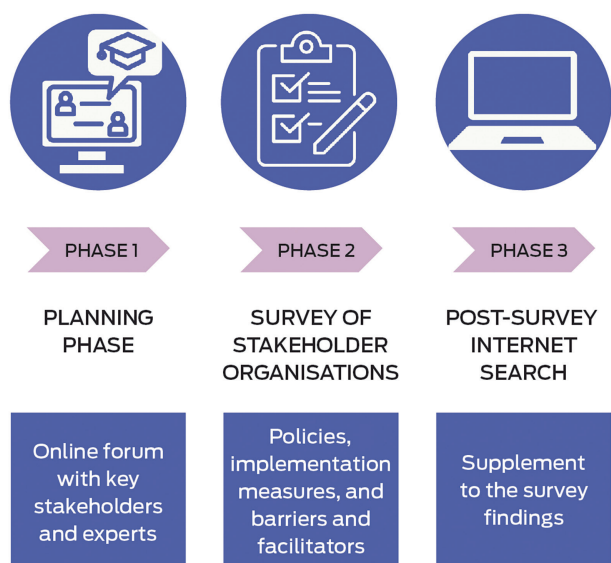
PHASE 1

PLANNING PHASE

Online forum with key stakeholders and experts

PHASE 2

SURVEY OF STAKEHOLDER ORGANISATIONS

Policies, implementation measures, and barriers and facilitators

PHASE 3

POST-SURVEY INTERNET SEARCH

Supplement to the survey findings